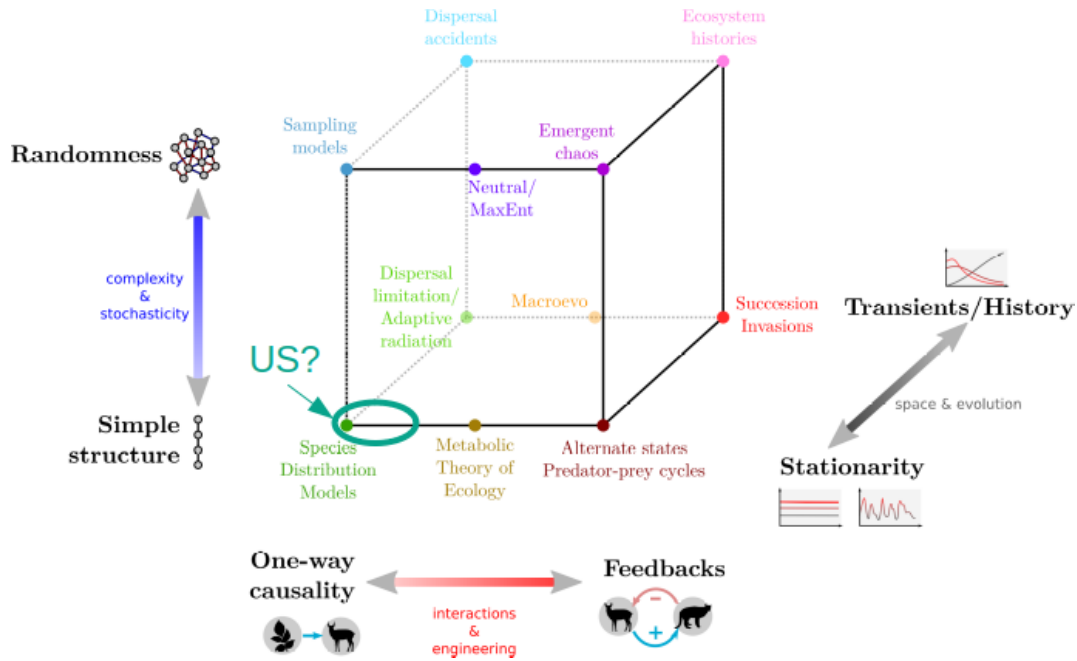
Dispersal accidents

Ecosystem histories

Sampling models

Emergent chaos

Randomness

Neutral/ MaxEnt

complexity & stochasticity

Dispersal limitation/ Adaptive radiation

Macroevo

Succession Invasions

Transients/History

US?

space & evolution

Simple structure

Species Distribution Models

Metabolic Theory of Ecology

Alternate states Predator-prey cycles

Stationarity

One-way causality

interactions & engineering

Feedbacks

−

+